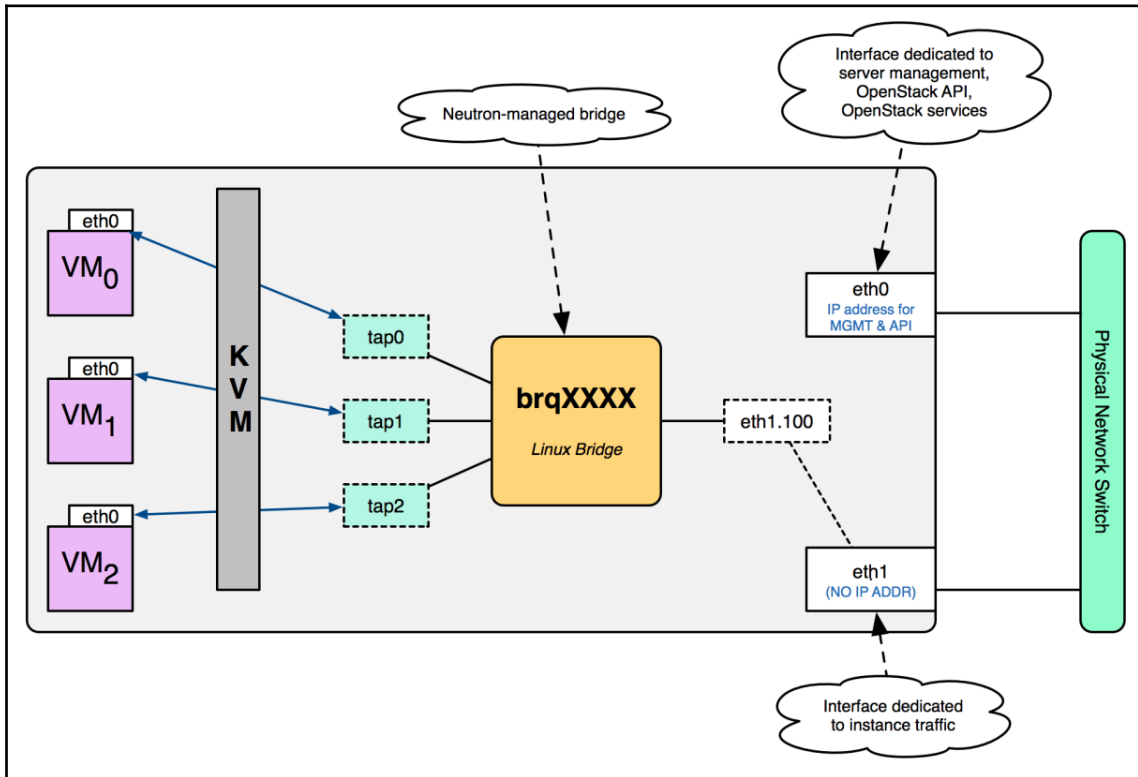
Neutron-managed bridge

Interface dedicated to server management, OpenStack API, OpenStack services

eth0
$VM_0$

eth0
$VM_1$

eth0
$VM_2$

K
V
M

tap0

tap1

tap2

brqXXXX
Linux Bridge

eth1.100

eth0
IP address for MGMT & API

eth1
(NO IP ADDR)

Physical Network Switch

Interface dedicated to instance traffic